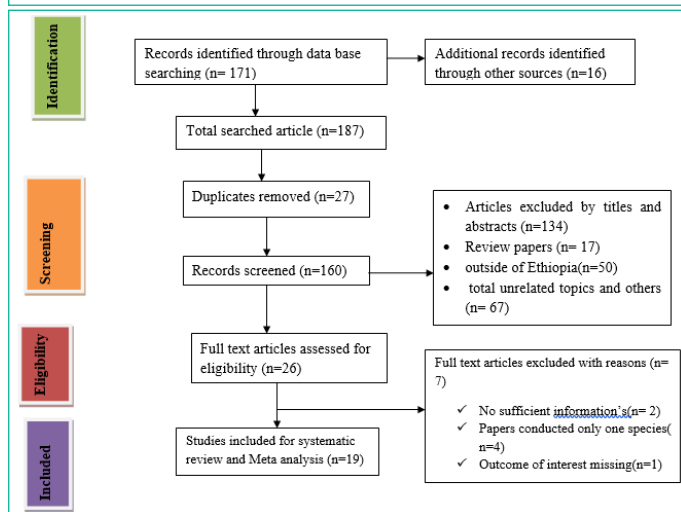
Identification

Records identified through data base searching (n= 171)

Additional records identified through other sources (n=16)

Total searched article (n=187)

Screening

Duplicates removed (n=27)

- Articles excluded by titles and abstracts (n=134)
- Review papers (n= 17)
- outside of Ethiopia(n=50)
- total unrelated topics and others (n= 67)

Records screened (n=160)

Eligibility

Full text articles assessed for eligibility (n=26)

Full text articles excluded with reasons (n= 7)

✓ No sufficient information's(n= 2)
✓ Papers conducted only one species( n=4)
✓ Outcome of interest missing(n=1)

Included

Studies included for systematic review and Meta analysis (n=19)